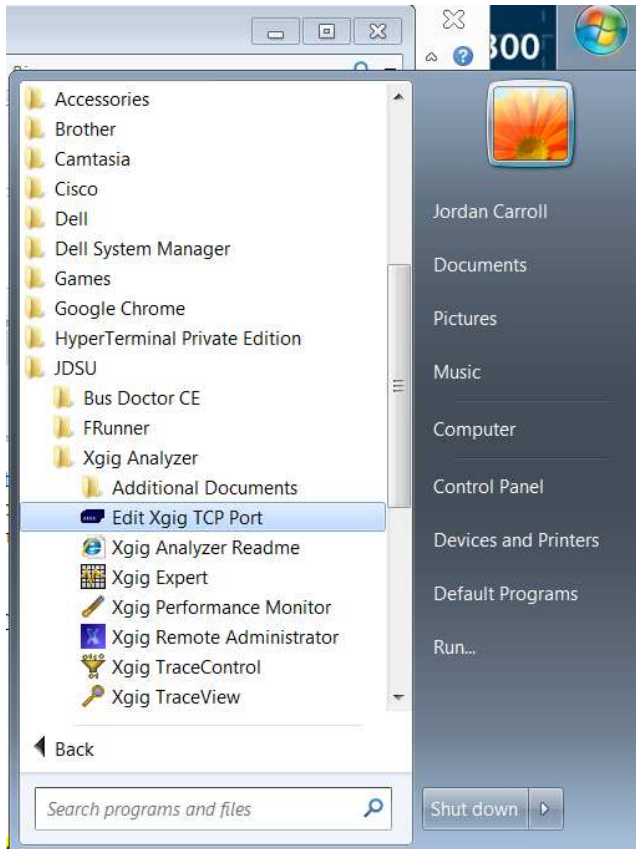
300

Accessories
Brother
Camtasia
Cisco
Dell
Dell System Manager
Games
Google Chrome
HyperTerminal Private Edition
JDSU
Bus Doctor CE
FRunner
Xgig Analyzer
Additional Documents
Edit Xgig TCP Port
Xgig Analyzer Readme
Xgig Expert
Xgig Performance Monitor
Xgig Remote Administrator
Xgig TraceControl
Xgig TraceView

Back

Search programs and files

Jordan Carroll
Documents
Pictures
Music
Computer
Control Panel
Devices and Printers
Default Programs
Run...

Shut down